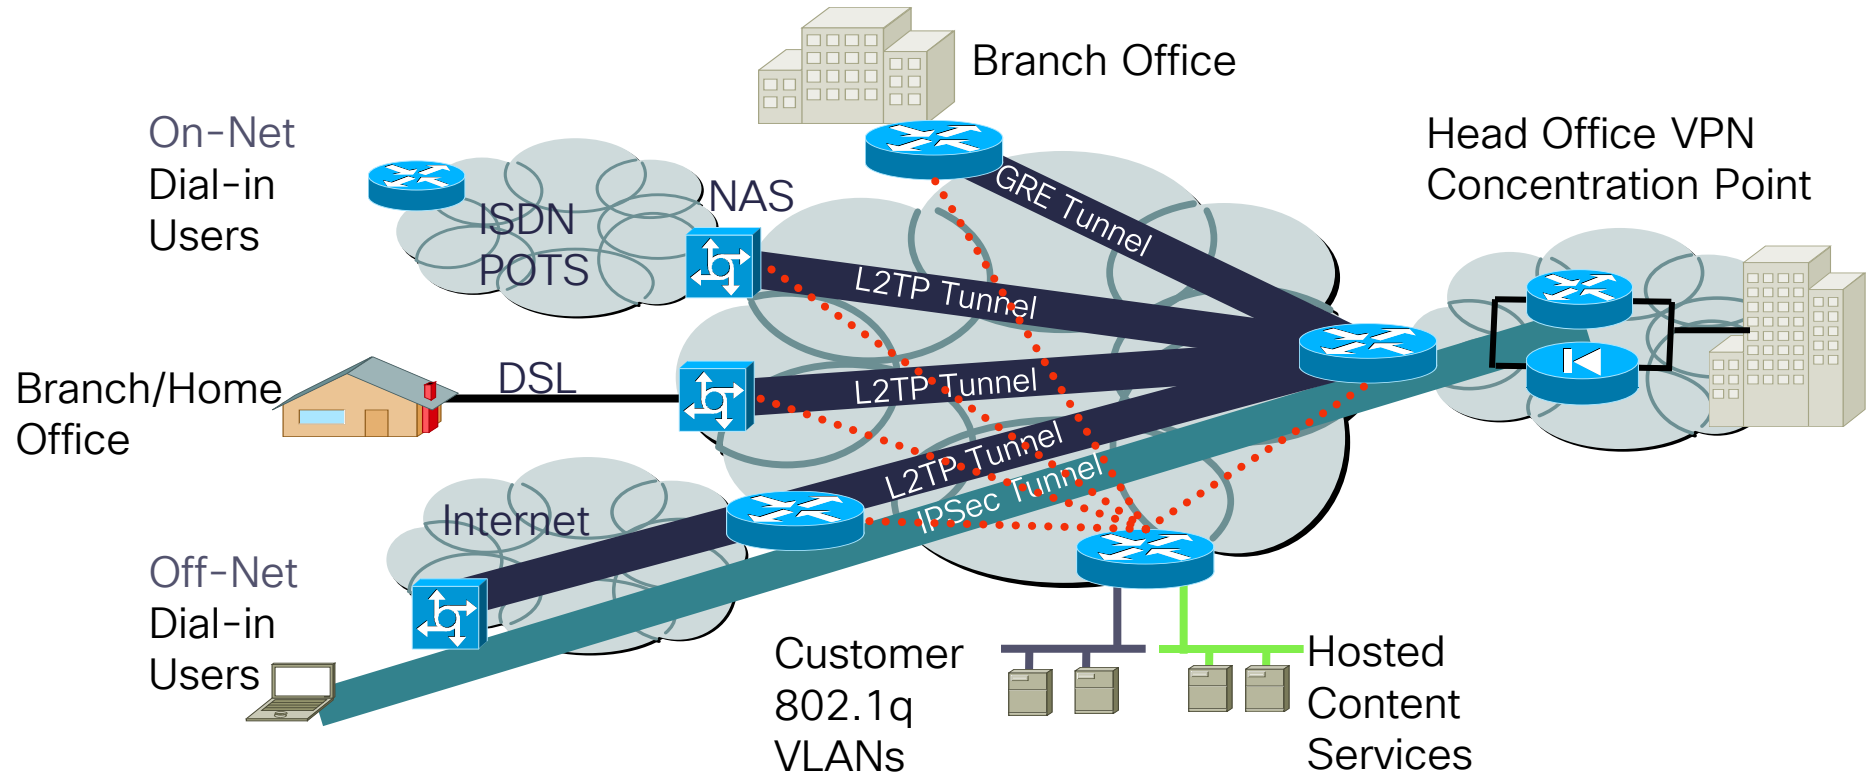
Branch Office

On-Net
Dial-in
Users

ISDN
POTS

NAS

GRE Tunnel

Head Office VPN
Concentration Point

L2TP Tunnel

Branch/Home
Office

DSL

L2TP Tunnel

L2TP Tunnel

IPSec Tunnel

Internet

Off-Net
Dial-in
Users

Customer
802.1q
VLANs

Hosted
Content
Services